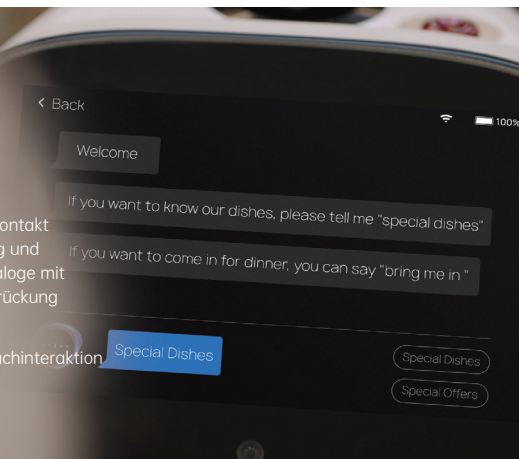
< Back

100%

Welcome

If you want to know our dishes, please tell me "special dishes"

If you want to come in for dinner, you can say "bring me in "

Special Dishes

Special Dishes

Special Offers

ontakt
g und
aloge mit
rückung

chinteraktion